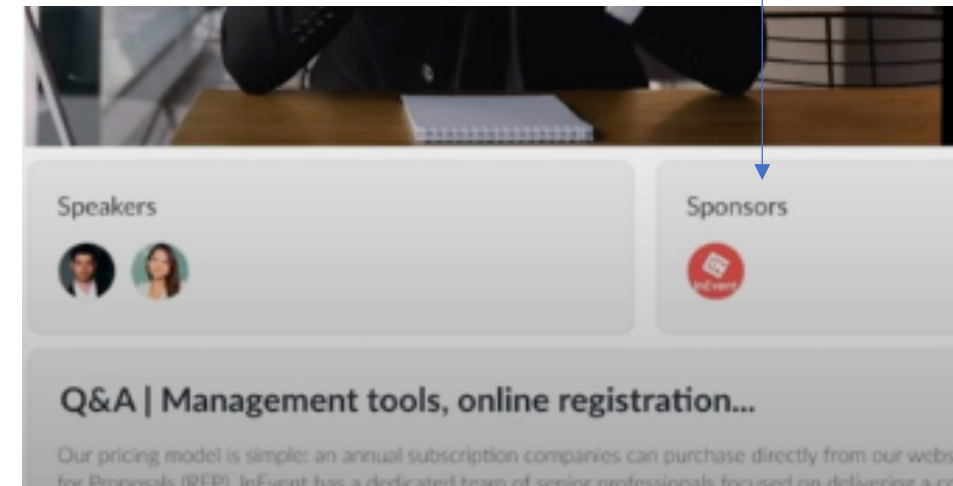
Speakers

Sponsors

InEvent

Q&A | Management tools, online registration...

Our pricing model is simple: an annual subscription companies can purchase directly from our webs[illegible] for Proposals (RFP). InEvent has a dedicated team of senior professionals focused on delivering a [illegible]